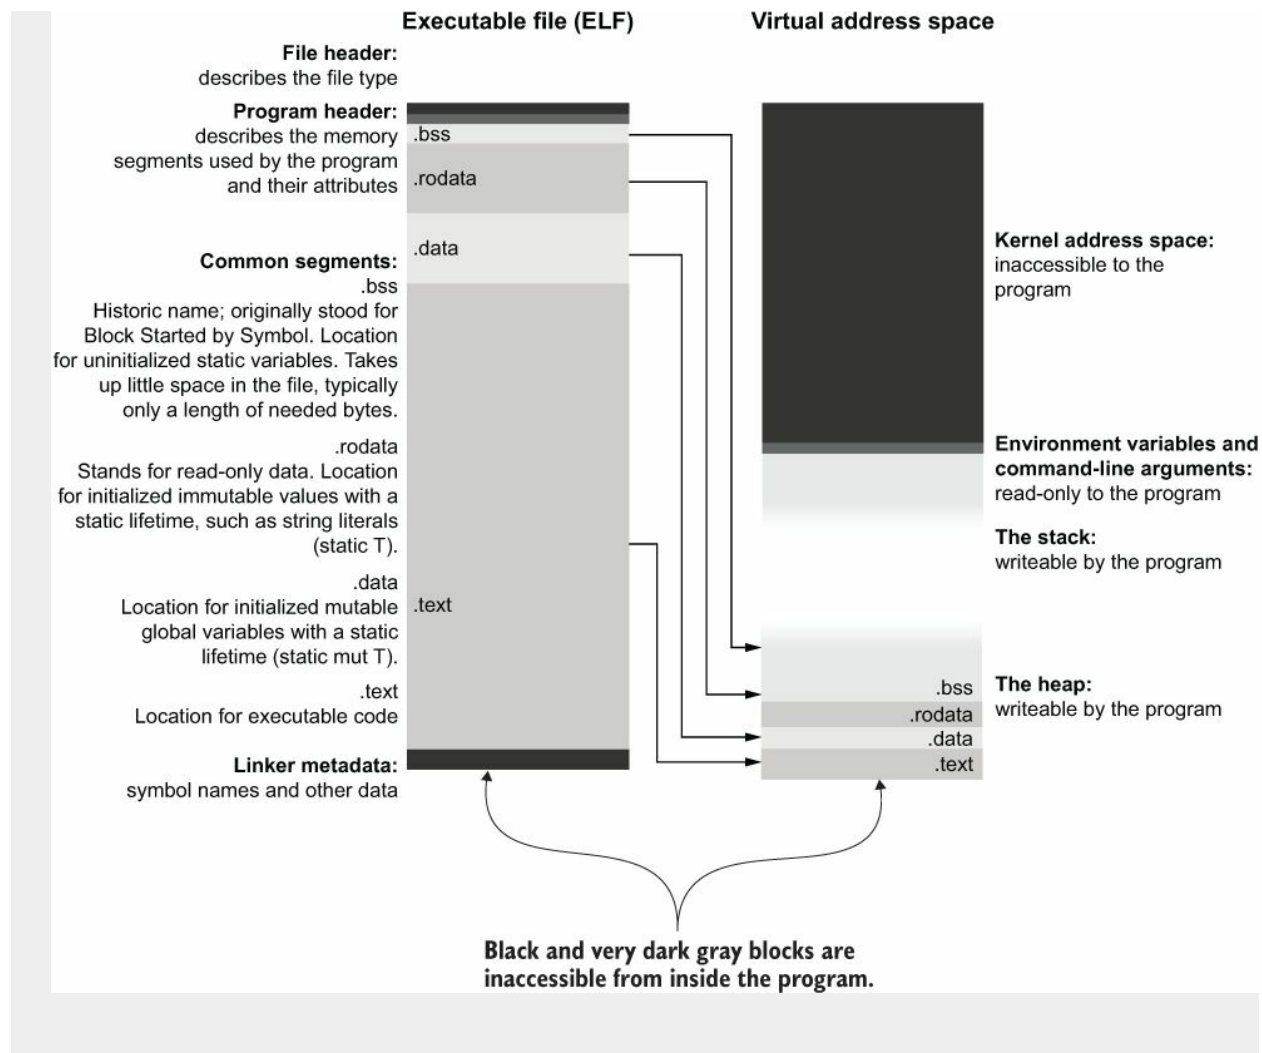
Executable file (ELF)

Virtual address space

File header:
describes the file type

Program header:
describes the memory segments used by the program and their attributes

Common segments:
.bss
Historic name; originally stood for Block Started by Symbol. Location for uninitialized static variables. Takes up little space in the file, typically only a length of needed bytes.

.rodata
Stands for read-only data. Location for initialized immutable values with a static lifetime, such as string literals (static T).

.data
Location for initialized mutable global variables with a static lifetime (static mut T).

.text
Location for executable code

Linker metadata:
symbol names and other data

.bss
.rodata
.data
.text

Kernel address space:
inaccessible to the program

Environment variables and command-line arguments:
read-only to the program

The stack:
writeable by the program

The heap:
writeable by the program

.bss
.rodata
.data
.text

Black and very dark gray blocks are inaccessible from inside the program.